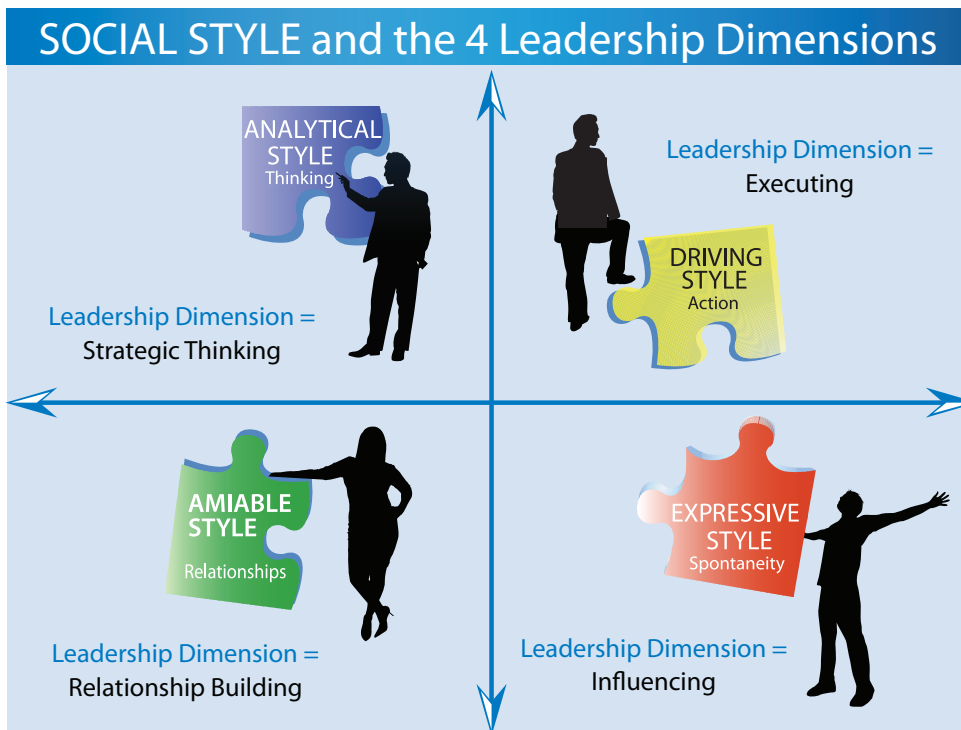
SOCIAL STYLE and the 4 Leadership Dimensions

ANALYTICAL STYLE
Thinking

Leadership Dimension =
Strategic Thinking

Leadership Dimension =
Executing

DRIVING STYLE
Action

AMIABLE STYLE
Relationships

Leadership Dimension =
Relationship Building

EXPRESSIVE STYLE
Spontaneity

Leadership Dimension =
Influencing